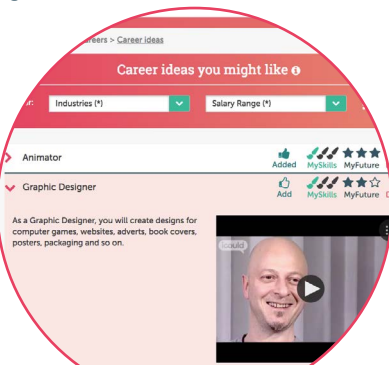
reers > Career ideas

Career ideas you might like

r: Industries (*) Salary Range (*)

Animator
Added MySkills MyFuture

Graphic Designer
Add MySkills MyFuture

As a Graphic Designer, you will create designs for computer games, websites, adverts, book covers, posters, packaging and so on.

icould